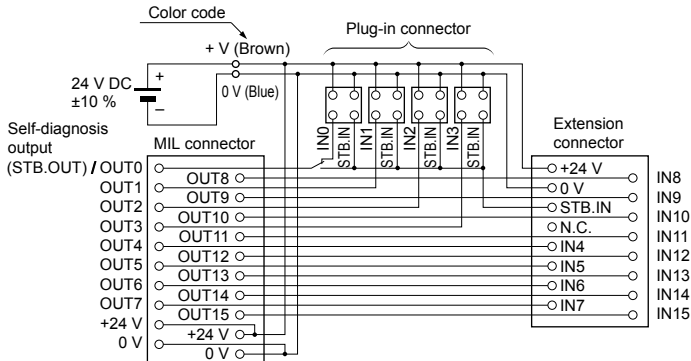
Color code

Plug-in connector

+ V (Brown)

24 V DC ±10 %

+

−

0 V (Blue)

IN0

STB.IN

IN1

STB.IN

IN2

STB.IN

IN3

STB.IN

Self-diagnosis output (STB.OUT) / OUT0

MIL connector

OUT1

OUT2

OUT3

OUT4

OUT5

OUT6

OUT7

+24 V

0 V

OUT8

OUT9

OUT10

OUT11

OUT12

OUT13

OUT14

OUT15

+24 V

0 V

Extension connector

+24 V

0 V

STB.IN

N.C.

IN4

IN5

IN6

IN7

IN8

IN9

IN10

IN11

IN12

IN13

IN14

IN15